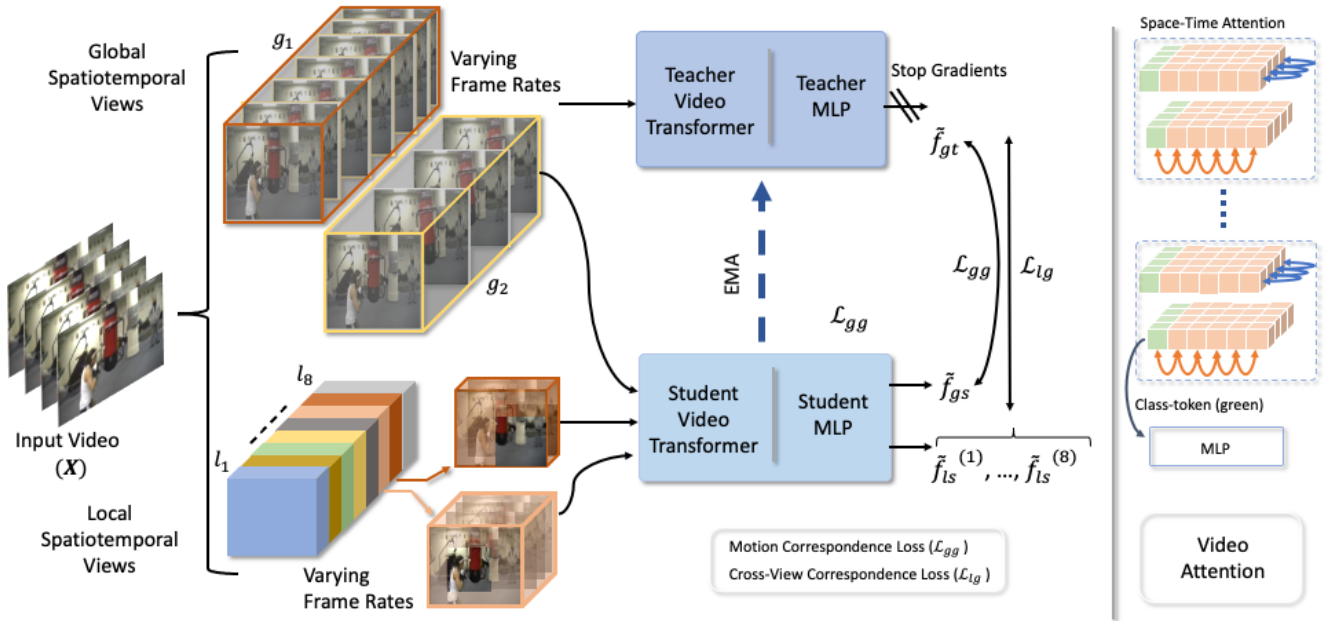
Global Spatiotemporal Views

$g_1$

Varying Frame Rates

$g_2$

Input Video $(\boldsymbol{X})$

$l_8$

$l_1$

Local Spatiotemporal Views

Varying Frame Rates

Teacher Video Transformer

Teacher MLP

Stop Gradients

$\tilde{f}_{gt}$

EMA

$\mathcal{L}_{gg}$

$\mathcal{L}_{lg}$

$\mathcal{L}_{gg}$

Student Video Transformer

Student MLP

$\tilde{f}_{gs}$

$\tilde{f}_{ls}^{(1)}, \ldots, \tilde{f}_{ls}^{(8)}$

Motion Correspondence Loss ($\mathcal{L}_{gg}$)

Cross-View Correspondence Loss ($\mathcal{L}_{lg}$)

Space-Time Attention

Class-token (green)

MLP

Video Attention